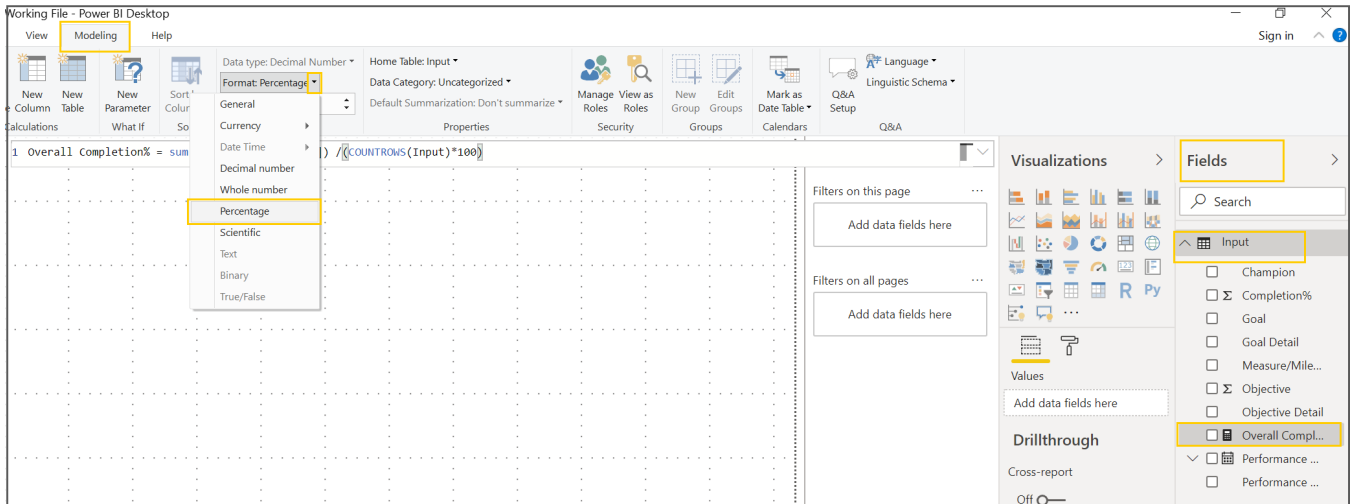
Working File - Power BI Desktop

View Modeling Help

Sign in

New Column New Table Calculations

New Parameter What If

Sort Colu So

Data type: Decimal Number
Format: Percentage

General
Currency
Date Time
Decimal number
Whole number
Percentage
Scientific
Text
Binary
True/False

Home Table: Input
Data Category: Uncategorized
Default Summarization: Don't summarize
Properties

Manage Roles View as Roles Security

New Group Edit Groups Groups

Mark as Date Table Calendars

Q&A Setup

Language
Linguistic Schema
Q&A

1 Overall Completion% = sum ]) /(COUNTROWS(Input)*100)

Filters on this page
Add data fields here

Filters on all pages
Add data fields here

Visualizations

Values
Add data fields here

Drillthrough
Cross-report
Off

Fields

Search

Input
Champion
Completion%
Goal
Goal Detail
Measure/Mile...
Objective
Objective Detail
Overall Compl...
Performance ...
Performance ...